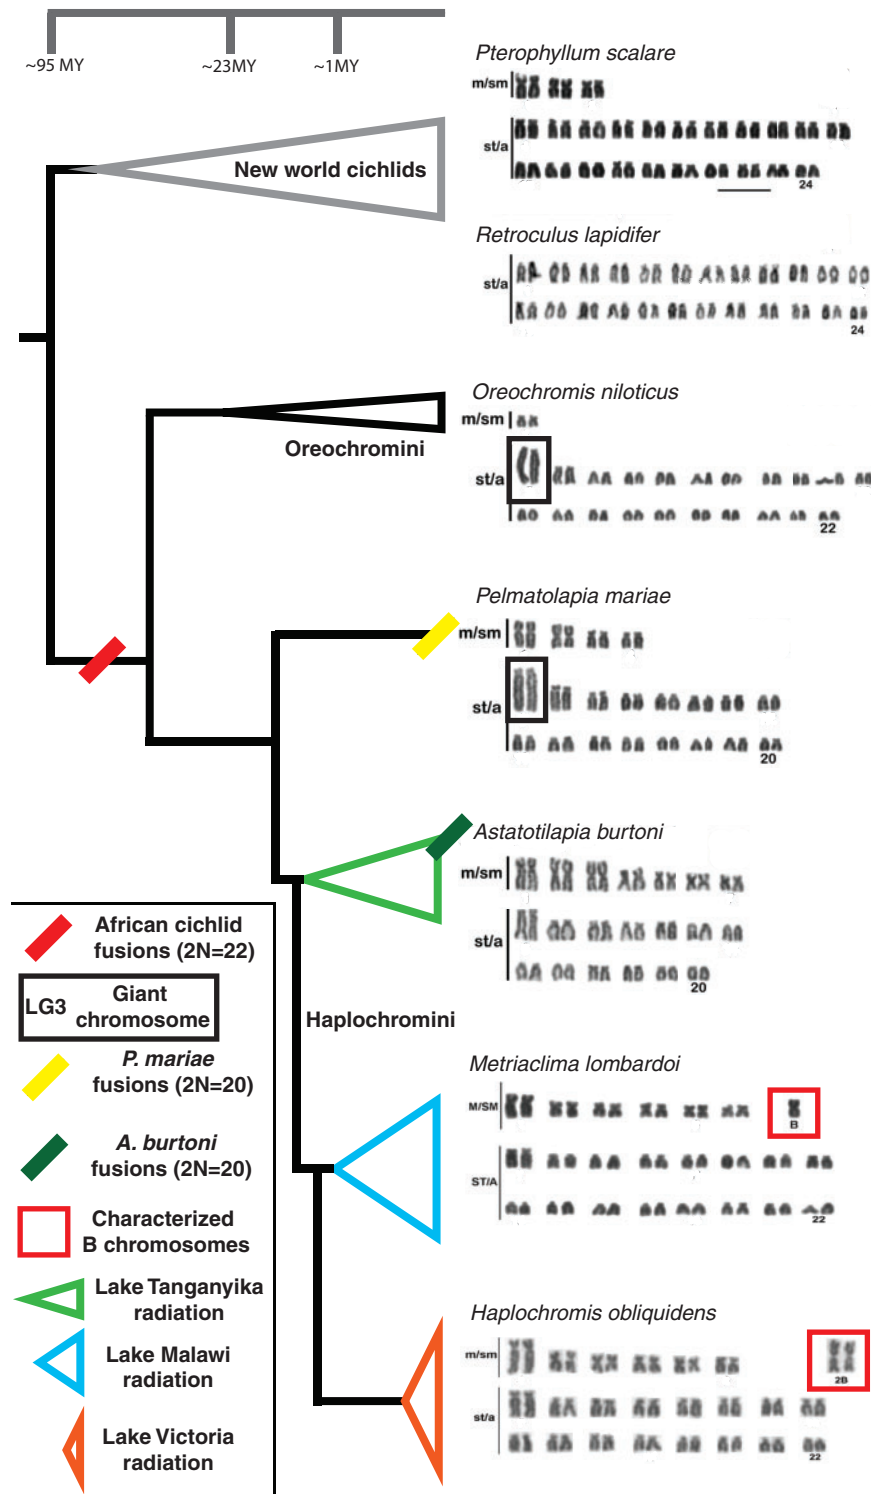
~95 MY
~23MY
~1MY

New world cichlids

Pterophyllum scalare
m/sm
st/a
24

Retroculus lapidifer
st/a
24

Oreochromini

Oreochromis niloticus
m/sm
st/a
22

Pelmatolapia mariae
m/sm
st/a
20

Astatotilapia burtoni
m/sm
st/a
20

Haplochromini

Metriaclima lombardoi
M/SM
B
ST/A
22

Haplochromis obliquidens
m/sm
2B
st/a
22

African cichlid fusions (2N=22)
LG3 Giant chromosome
P. mariae fusions (2N=20)
A. burtoni fusions (2N=20)
Characterized B chromosomes
Lake Tanganyika radiation
Lake Malawi radiation
Lake Victoria radiation